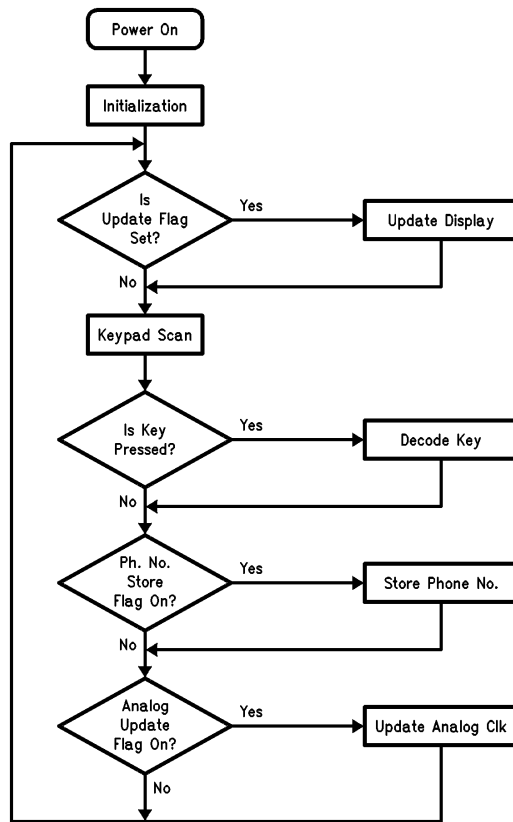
Power On

Initialization

Is Update Flag Set?

Yes

Update Display

No

Keypad Scan

Is Key Pressed?

Yes

Decode Key

No

Ph. No. Store Flag On?

Yes

Store Phone No.

No

Analog Update Flag On?

Yes

Update Analog Clk

No